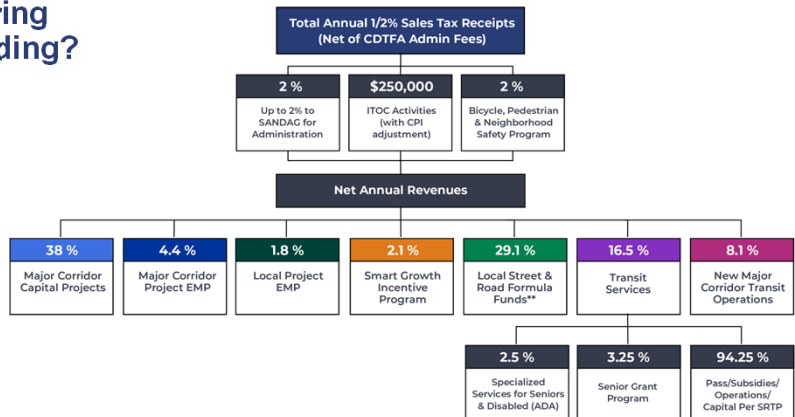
ring
ding?

Total Annual 1/2% Sales Tax Receipts (Net of CDTFA Admin Fees)

2 %
Up to 2% to SANDAG for Administration

$250,000
ITOC Activities (with CPI adjustment)

2 %
Bicycle, Pedestrian & Neighborhood Safety Program

Net Annual Revenues

38 %
Major Corridor Capital Projects

4.4 %
Major Corridor Project EMP

1.8 %
Local Project EMP

2.1 %
Smart Growth Incentive Program

29.1 %
Local Street & Road Formula Funds**

16.5 %
Transit Services

8.1 %
New Major Corridor Transit Operations

2.5 %
Specialized Services for Seniors & Disabled (ADA)

3.25 %
Senior Grant Program

94.25 %
Pass/Subsidies/ Operations/ Capital Per SRTP